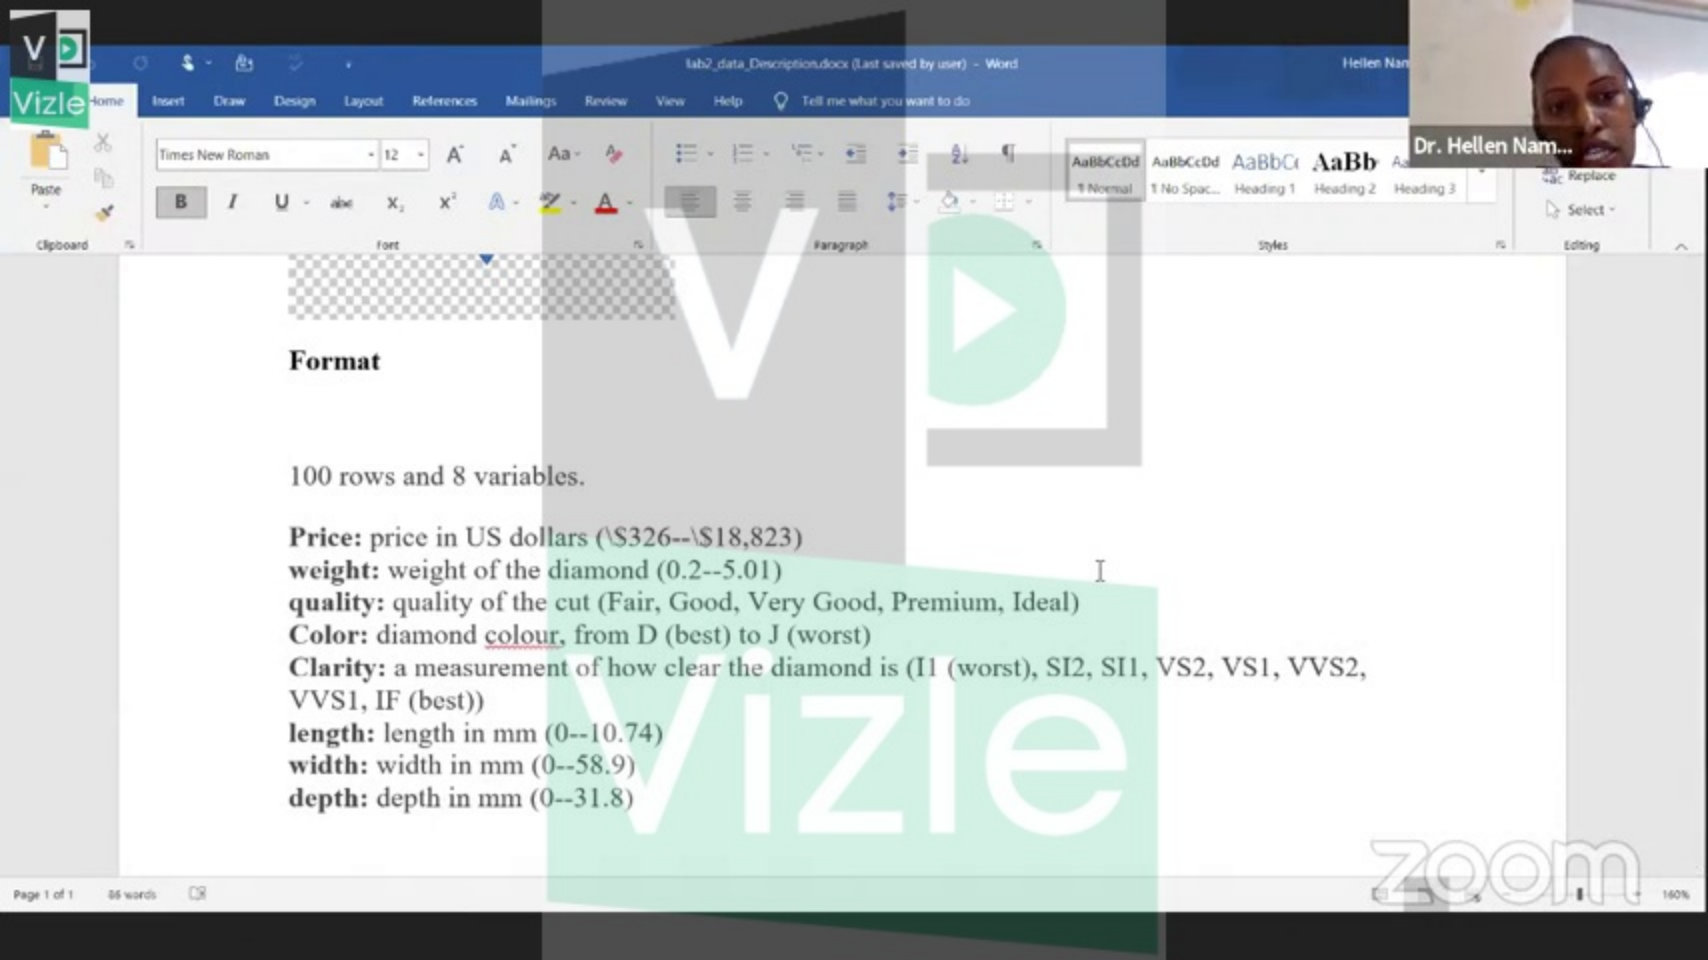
Vizle

lab2_data_Description.docx (Last saved by user) - Word

Hellen Nam

Dr. Hellen Nam...

Home Insert Draw Design Layout References Mailings Review View Help Tell me what you want to do

Paste

Clipboard

Times New Roman 12

B I U abc $X_2$ $X^2$

Font

Paragraph

AaBbCcDd ¶ Normal AaBbCcDd ¶ No Spac... AaBbCc Heading 1 AaBb Heading 2 Heading 3

Styles

Replace

Select

Editing

**Format**

100 rows and 8 variables.

**Price:** price in US dollars (\$326--\$18,823)
**weight:** weight of the diamond (0.2--5.01)
**quality:** quality of the cut (Fair, Good, Very Good, Premium, Ideal)
**Color:** diamond colour, from D (best) to J (worst)
**Clarity:** a measurement of how clear the diamond is (I1 (worst), SI2, SI1, VS2, VS1, VVS2, VVS1, IF (best))
**length:** length in mm (0--10.74)
**width:** width in mm (0--58.9)
**depth:** depth in mm (0--31.8)

Page 1 of 1 86 words

zoom

160%